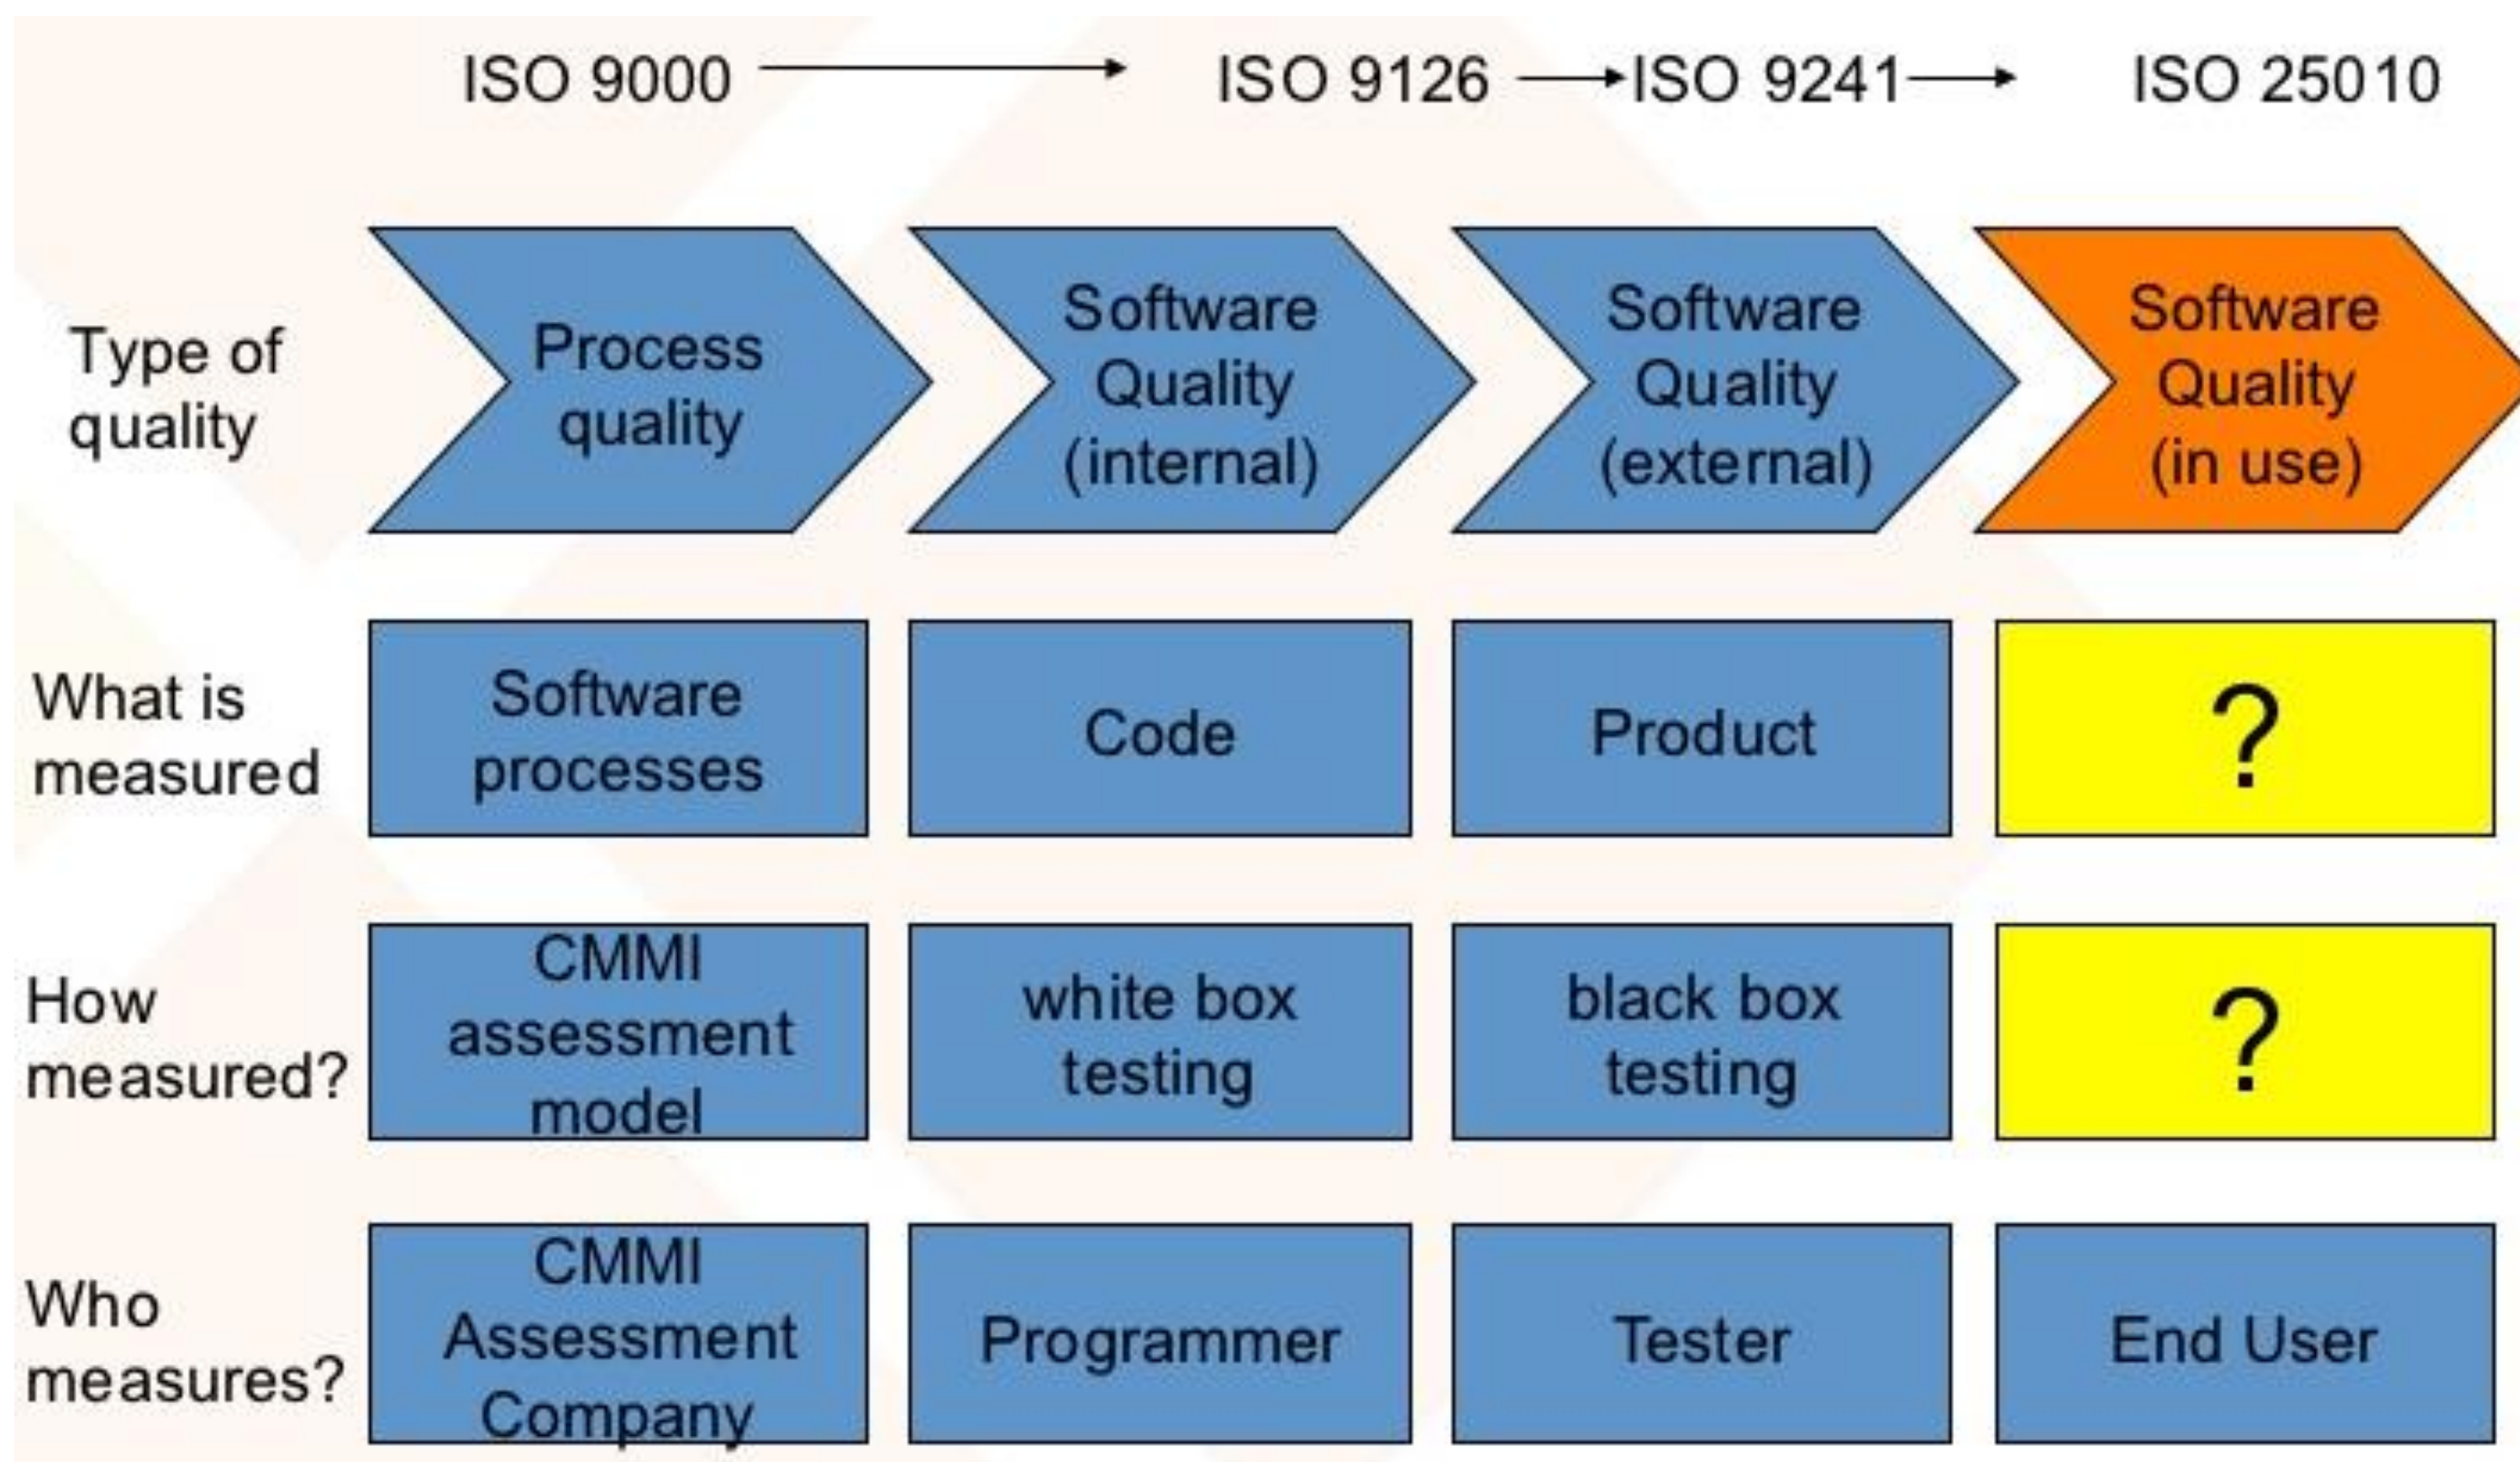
ISO 9000 → ISO 9126 → ISO 9241 → ISO 25010

| | | | | |
|---|---|---|---|---|
| Type of quality | Process quality | Software Quality (internal) | Software Quality (external) | Software Quality (in use) |
| What is measured | Software processes | Code | Product | ? |
| How measured? | CMMI assessment model | white box testing | black box testing | ? |
| Who measures? | CMMI Assessment Company | Programmer | Tester | End User |